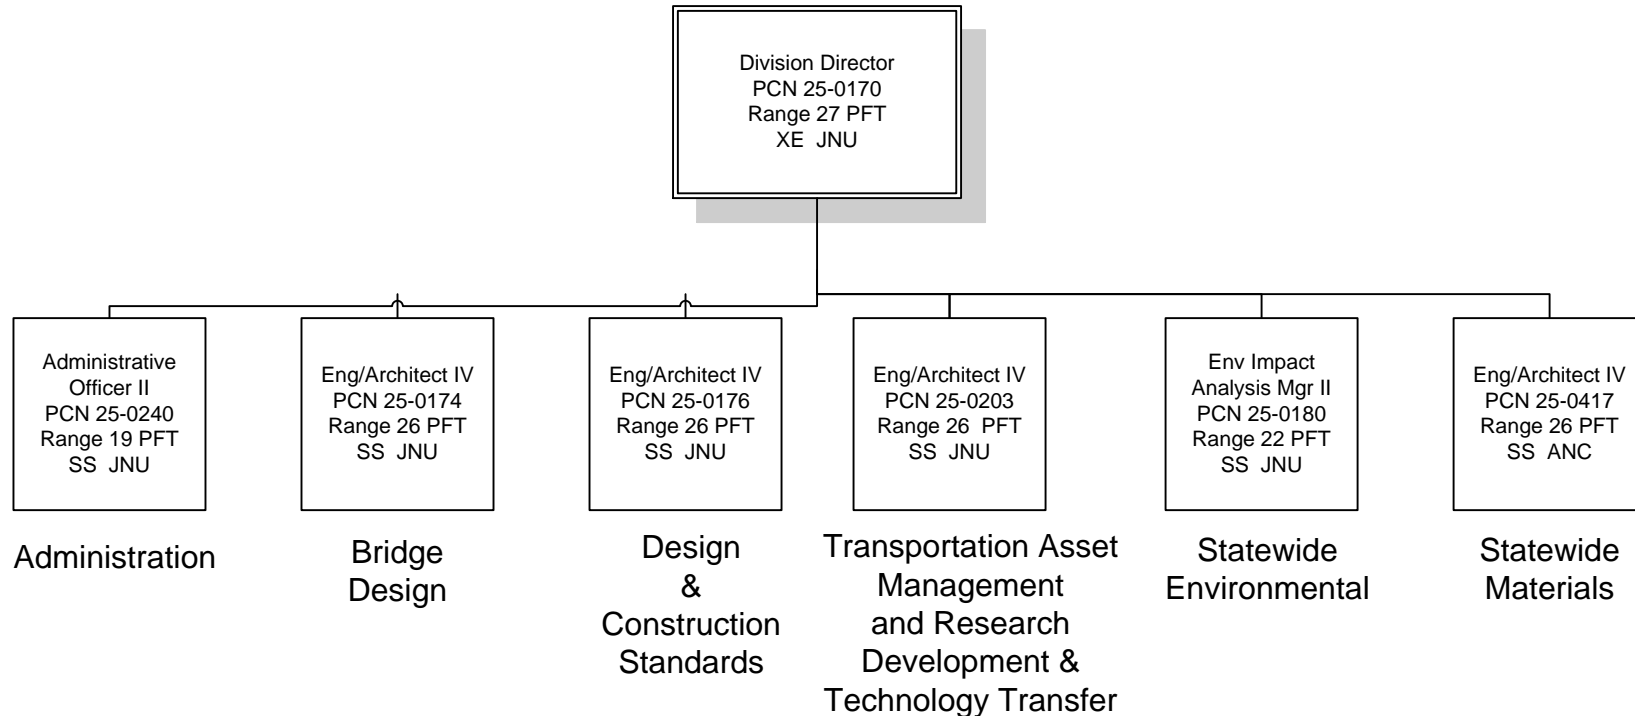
Division Director
PCN 25-0170
Range 27 PFT
XE JNU

Administrative Officer II
PCN 25-0240
Range 19 PFT
SS JNU

Administration

Eng/Architect IV
PCN 25-0174
Range 26 PFT
SS JNU

Bridge Design

Eng/Architect IV
PCN 25-0176
Range 26 PFT
SS JNU

Design & Construction Standards

Eng/Architect IV
PCN 25-0203
Range 26 PFT
SS JNU

Transportation Asset Management and Research Development & Technology Transfer

Env Impact Analysis Mgr II
PCN 25-0180
Range 22 PFT
SS JNU

Statewide Environmental

Eng/Architect IV
PCN 25-0417
Range 26 PFT
SS ANC

Statewide Materials